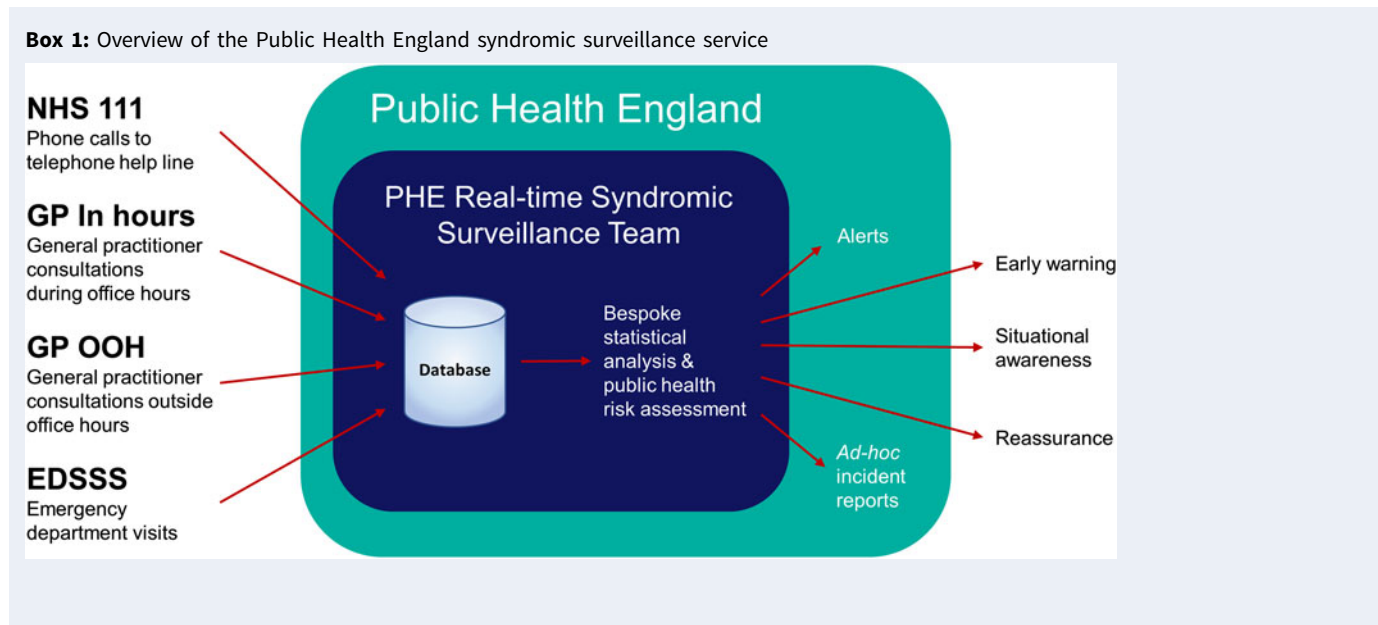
**Box 1:** Overview of the Public Health England syndromic surveillance service

**NHS 111**
Phone calls to telephone help line

**GP In hours**
General practitioner consultations during office hours

**GP OOH**
General practitioner consultations outside office hours

**EDSSS**
Emergency department visits

Public Health England

PHE Real-time Syndromic Surveillance Team

Database

Bespoke statistical analysis & public health risk assessment

Alerts

*Ad-hoc* incident reports

Early warning

Situational awareness

Reassurance